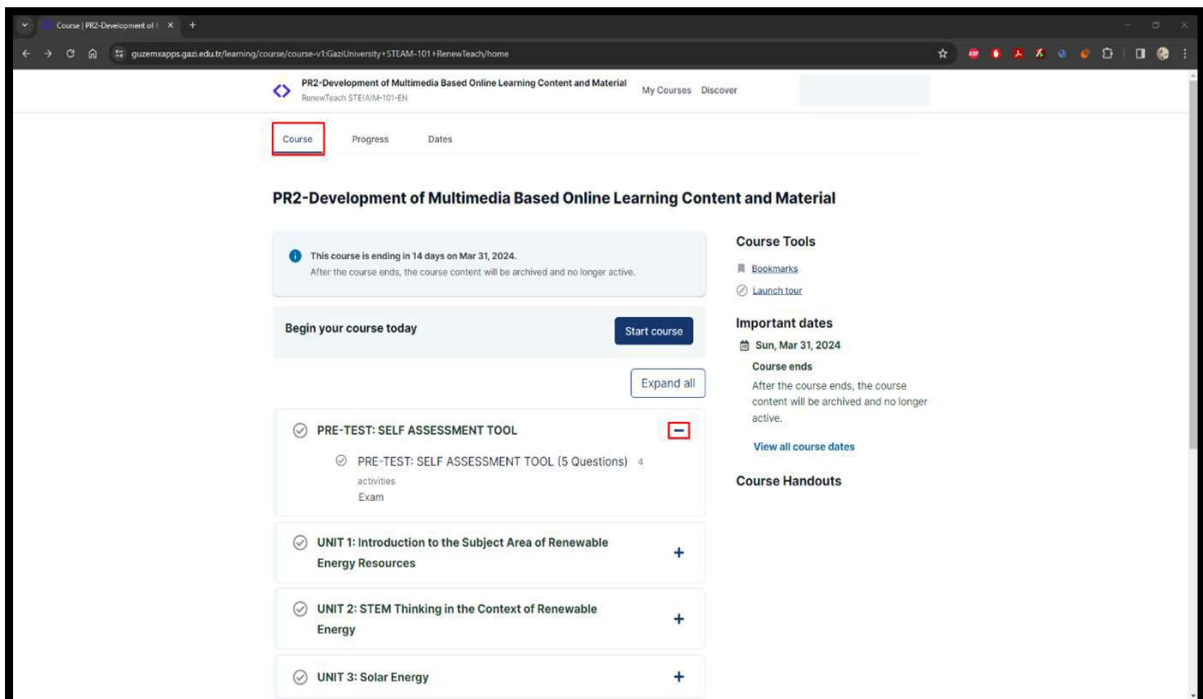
Course | PR2-Development of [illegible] ×

guzemxapps.gazi.edu.tr/learning/course/course-v1:GaziUniversity+STEAM-101+RenewTeach/home

PR2-Development of Multimedia Based Online Learning Content and Material
RenewTeach STEIAM-101-EN

My Courses Discover

Course Progress Dates

PR2-Development of Multimedia Based Online Learning Content and Material

This course is ending in 14 days on Mar 31, 2024.
After the course ends, the course content will be archived and no longer active.

Begin your course today

Start course

Expand all

PRE-TEST: SELF ASSESSMENT TOOL

PRE-TEST: SELF ASSESSMENT TOOL (5 Questions) 4 activities
Exam

UNIT 1: Introduction to the Subject Area of Renewable Energy Resources

UNIT 2: STEM Thinking in the Context of Renewable Energy

UNIT 3: Solar Energy

Course Tools

Bookmarks

Launch tour

Important dates

Sun, Mar 31, 2024

Course ends

After the course ends, the course content will be archived and no longer active.

View all course dates

Course Handouts